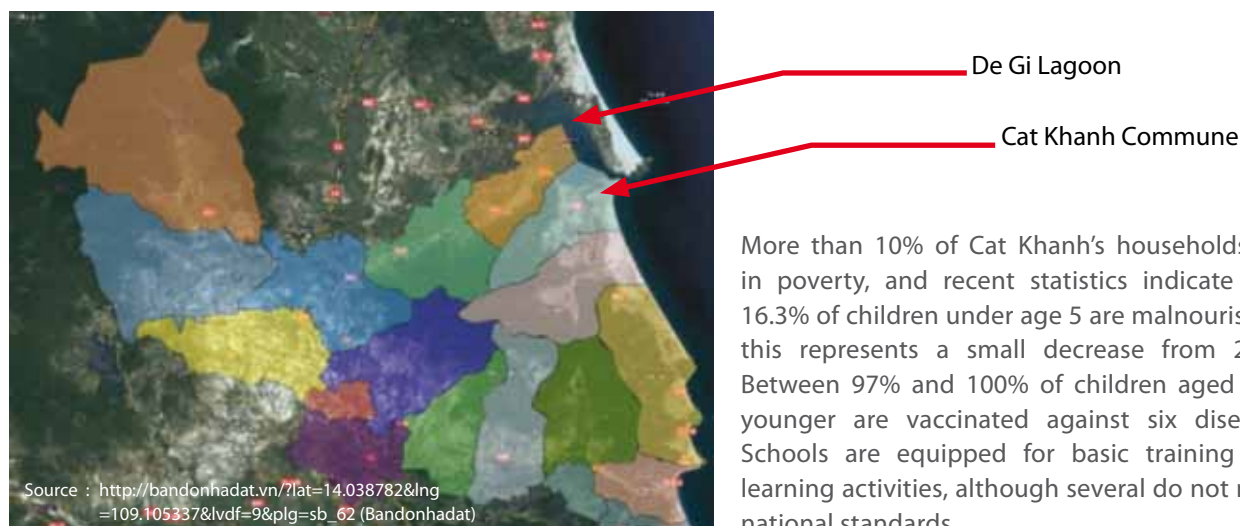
De Gi Lagoon

Cat Khanh Commune

More than 10% of Cat Khanh's households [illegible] in poverty, and recent statistics indicate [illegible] 16.3% of children under age 5 are malnouris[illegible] this represents a small decrease from 2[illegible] Between 97% and 100% of children aged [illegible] younger are vaccinated against six dise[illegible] Schools are equipped for basic training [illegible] learning activities, although several do not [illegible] national standards.

Source : http://bandonhadat.vn/?lat=14.038782&lng =109.105337&lvdf=9&plg=sb_62 (Bandonhadat)